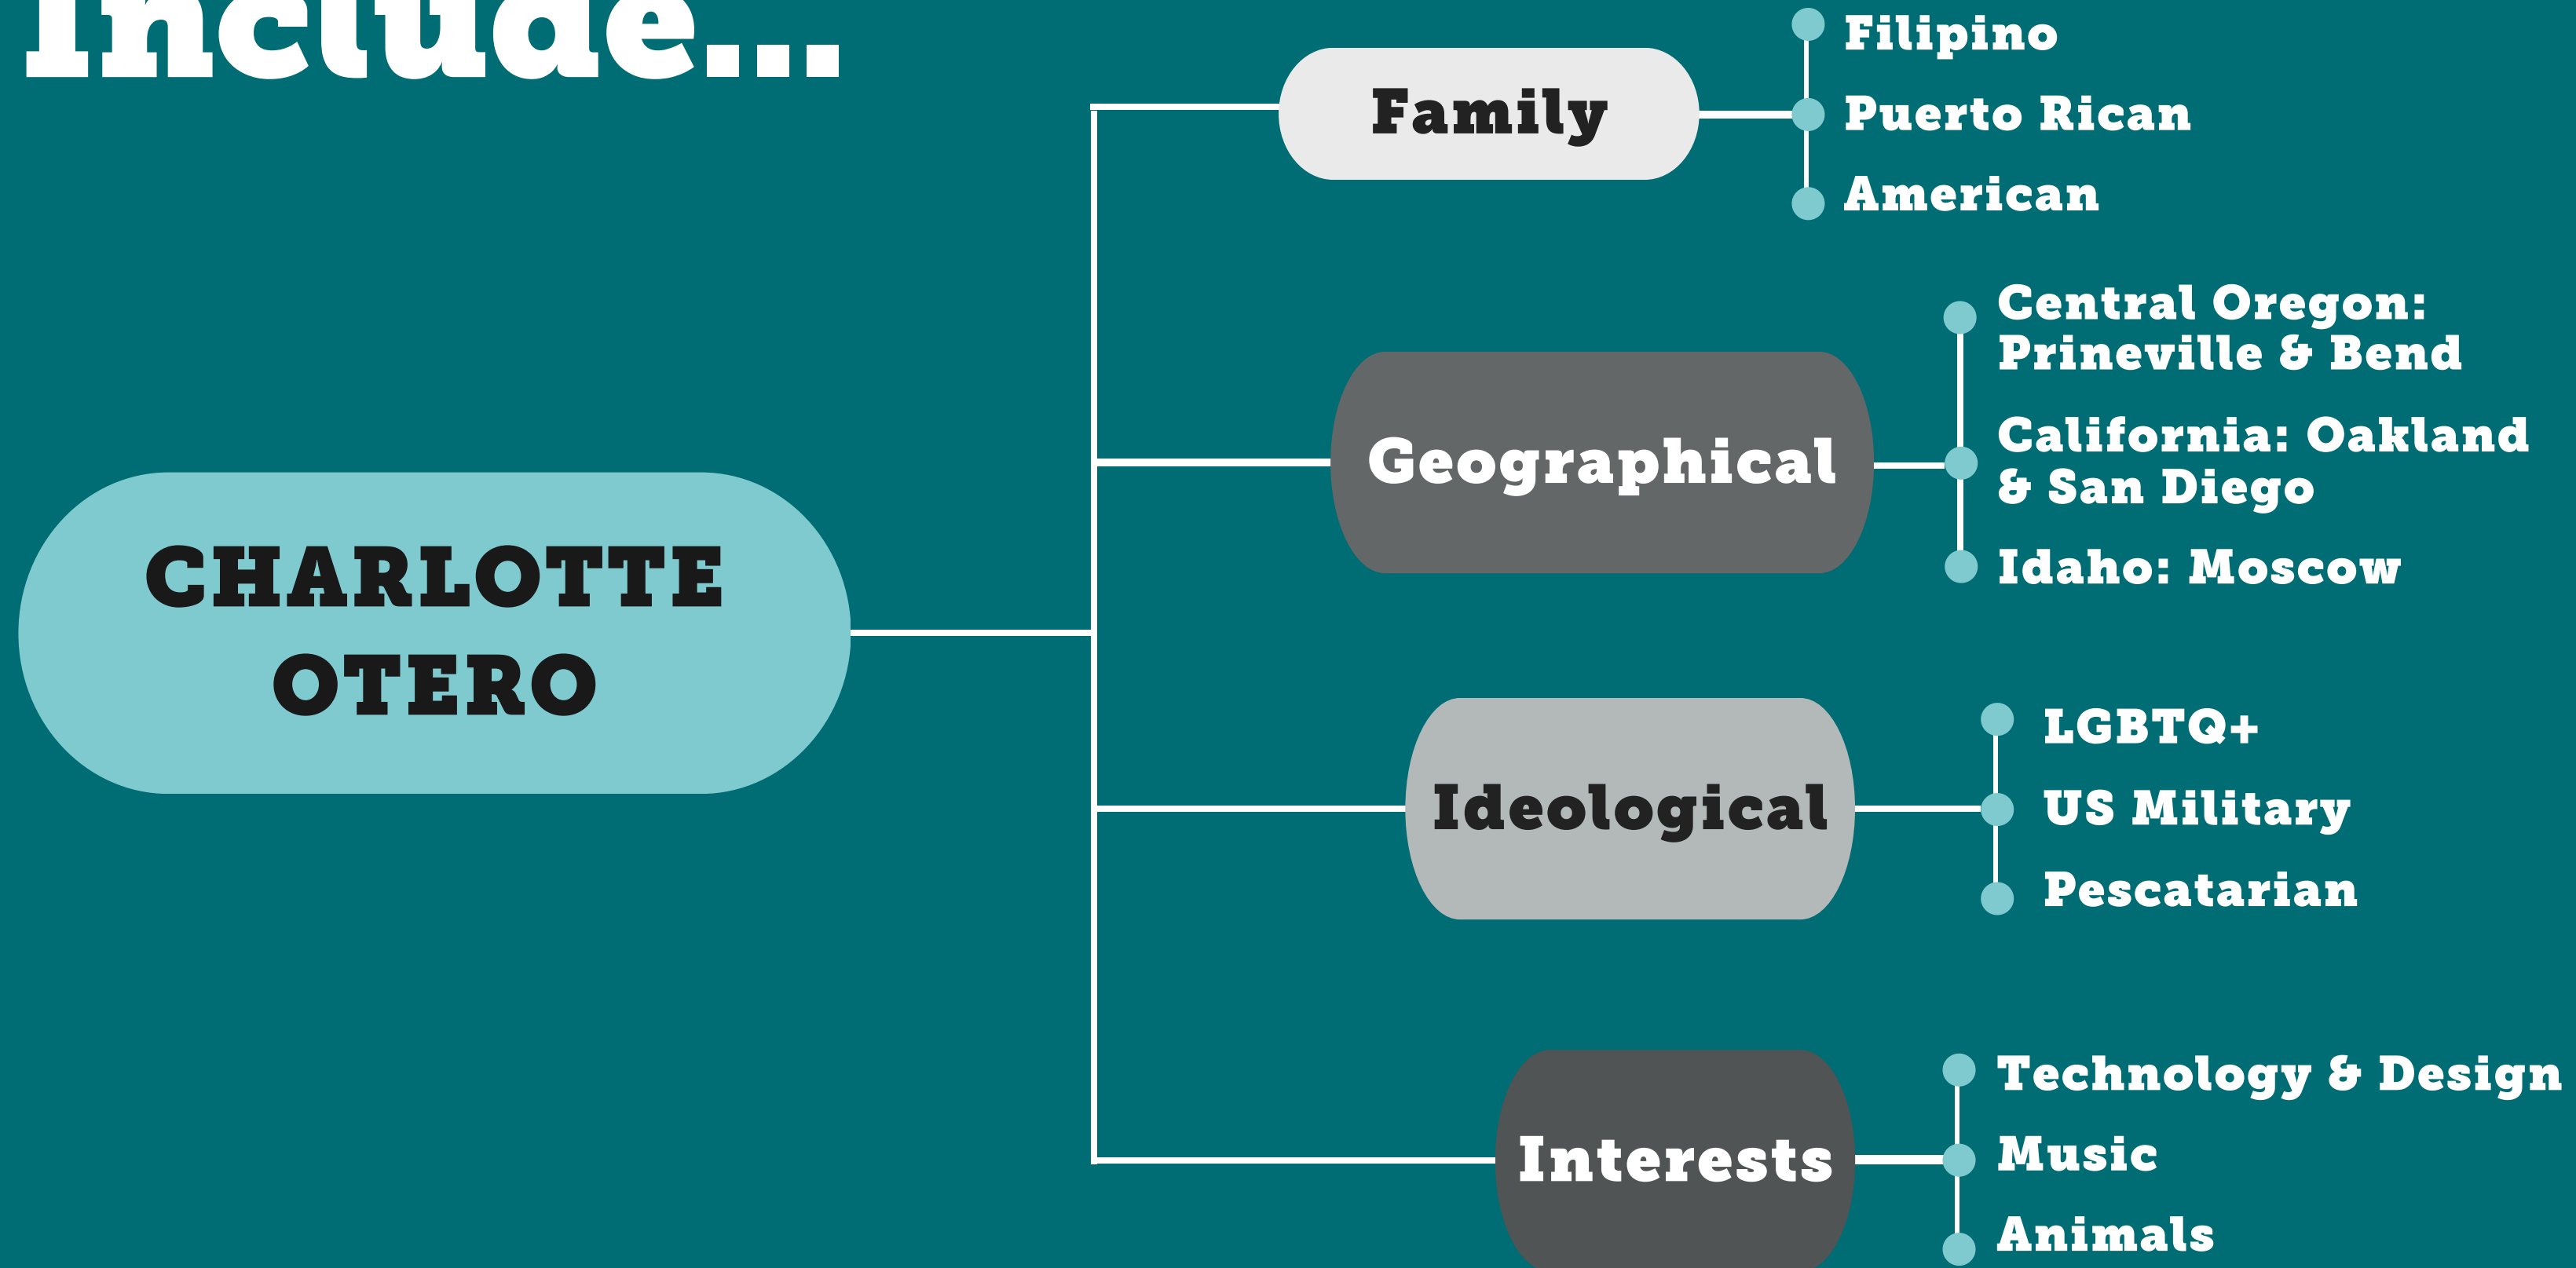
Include...

CHARLOTTE OTERO

Family

Filipino

Puerto Rican

American

Geographical

Central Oregon: Prineville & Bend

California: Oakland & San Diego

Idaho: Moscow

Ideological

LGBTQ+

US Military

Pescatarian

Interests

Technology & Design

Music

Animals